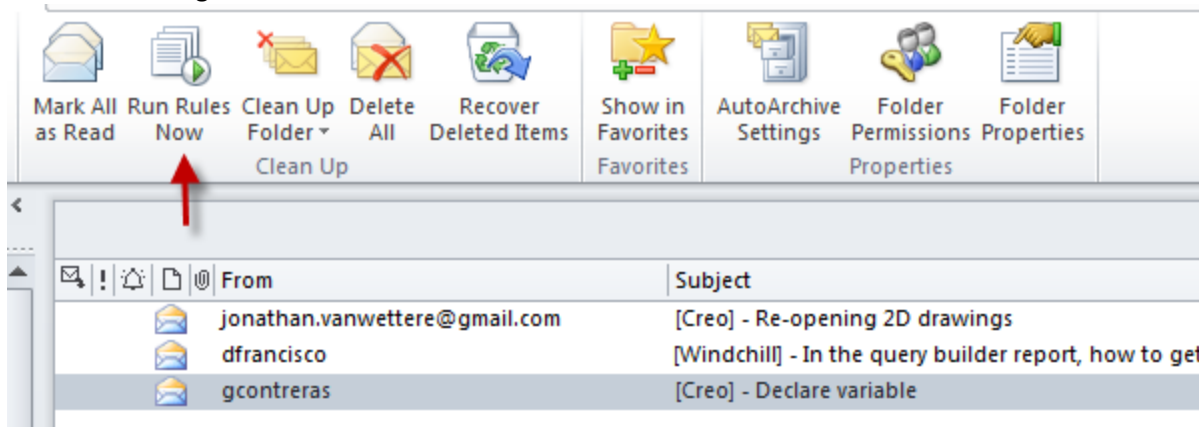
Mark All as Read | Run Rules Now | Clean Up Folder ▾ | Delete All | Recover Deleted Items
Clean Up

Show in Favorites
Favorites

AutoArchive Settings | Folder Permissions | Folder Properties
Properties

| ! | From | Subject |
|---|---|---|
| | jonathan.vanwettere@gmail.com | [Creo] - Re-opening 2D drawings |
| | dfrancisco | [Windchill] - In the query builder report, how to get |
| | gcontreras | [Creo] - Declare variable |